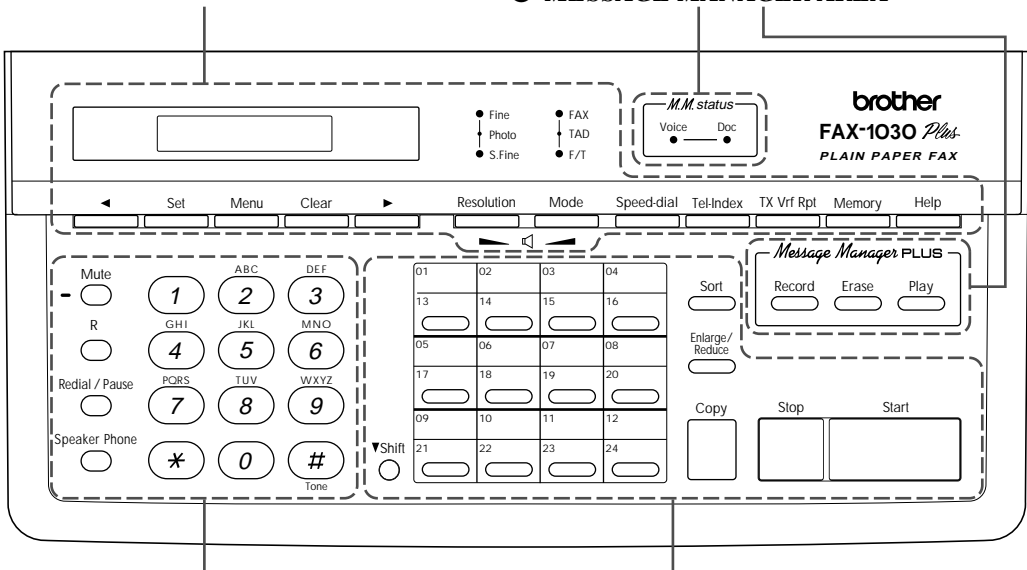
MESSAGE MANAGER AREA

Fine
Photo
S.Fine
FAX
TAD
F/T

M.M. status
Voice
Doc

brother
FAX-1030 Plus
PLAIN PAPER FAX

◄
Set
Menu
Clear
►
Resolution
Mode
Speed-dial
Tel-Index
TX Vrf Rpt
Memory
Help

Message Manager PLUS
Record
Erase
Play

Mute
R
Redial / Pause
Speaker Phone

1
ABC 2
DEF 3
GHI 4
JKL 5
MNO 6
PQRS 7
TUV 8
WXYZ 9
$*$
0
#
Tone

▼Shift

| 01 | 02 | 03 | 04 |
|---|---|---|---|
| 13 | 14 | 15 | 16 |
| 05 | 06 | 07 | 08 |
| 17 | 18 | 19 | 20 |
| 09 | 10 | 11 | 12 |
| 21 | 22 | 23 | 24 |

Sort
Enlarge/ Reduce
Copy
Stop
Start